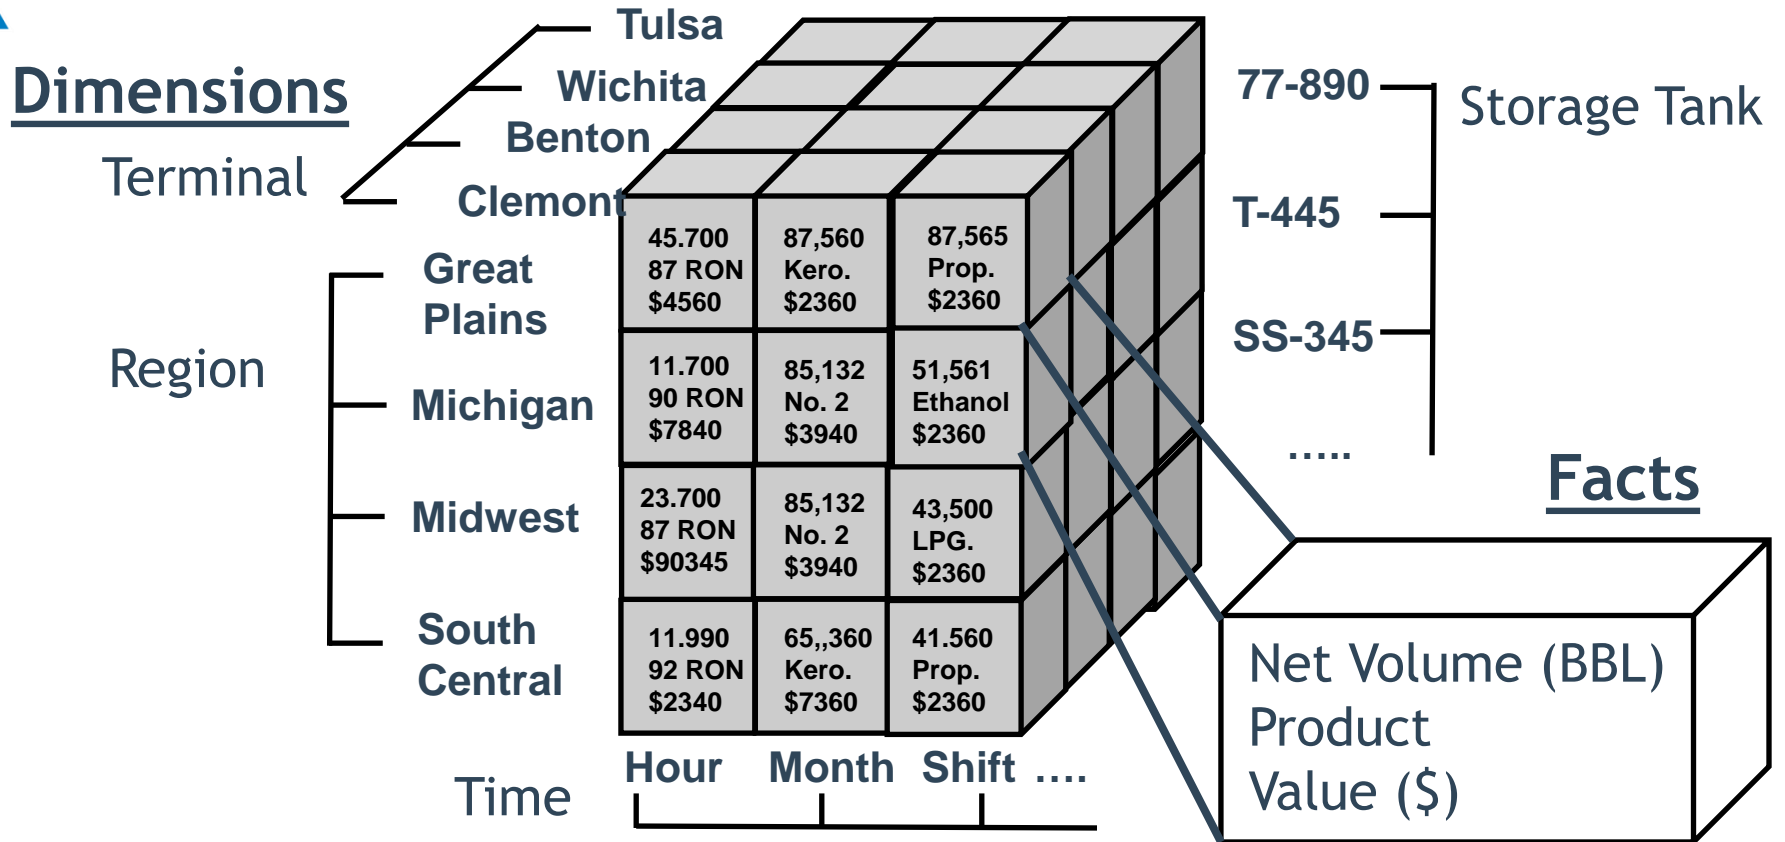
Dimensions

Terminal

Tulsa
Wichita
Benton
Clemont

Region

Great Plains
Michigan
Midwest
South Central

| 45.700 87 RON \$4560 | 87,560 Kero. \$2360 | 87,565 Prop. \$2360 |
|---|---|---|
| 11.700 90 RON \$7840 | 85,132 No. 2 \$3940 | 51,561 Ethanol \$2360 |
| 23.700 87 RON \$90345 | 85,132 No. 2 \$3940 | 43,500 LPG. \$2360 |
| 11.990 92 RON \$2340 | 65,,360 Kero. \$7360 | 41.560 Prop. \$2360 |

Time

Hour Month Shift ....

77-890
T-445
SS-345
.....

Storage Tank

Facts

Net Volume (BBL)
Product
Value ($)